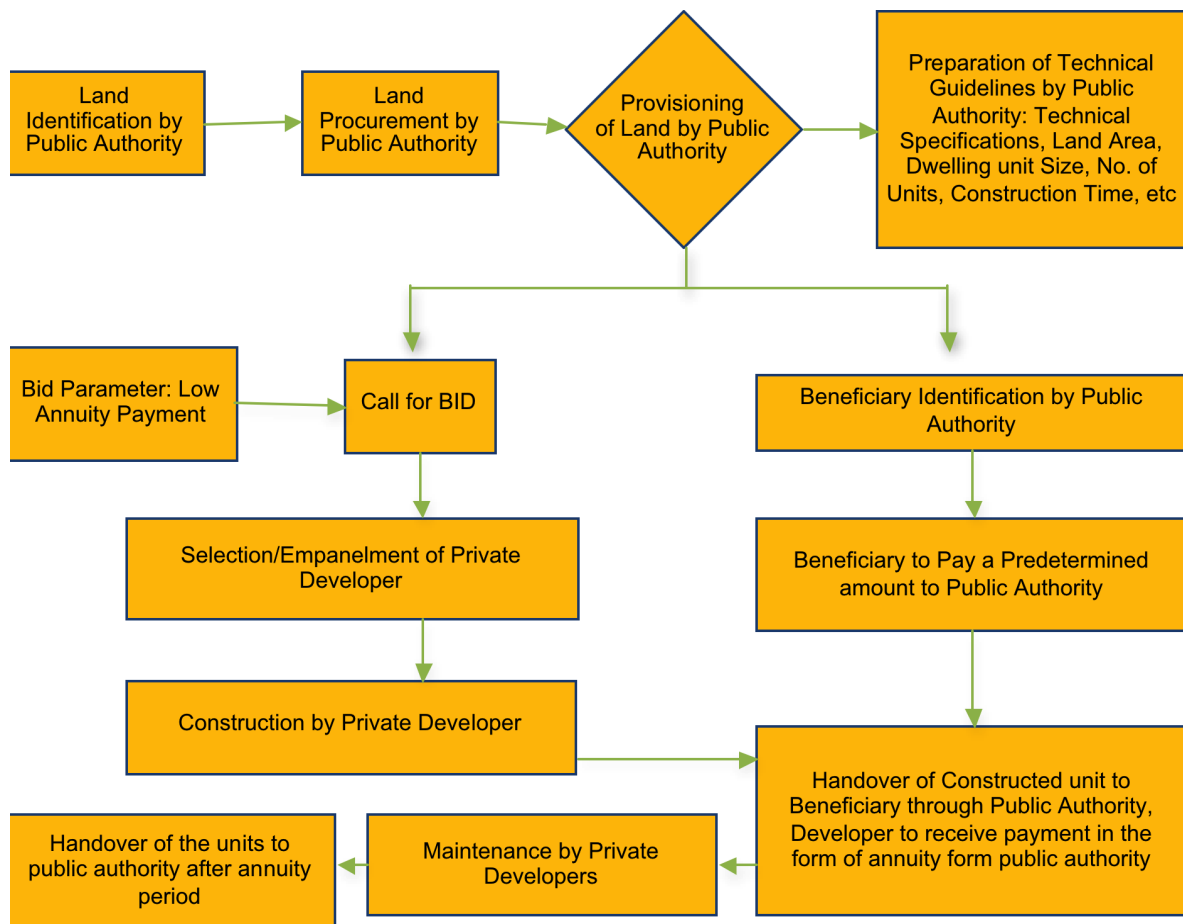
Land Identification by Public Authority

Land Procurement by Public Authority

Provisioning of Land by Public Authority

Preparation of Technical Guidelines by Public Authority: Technical Specifications, Land Area, Dwelling unit Size, No. of Units, Construction Time, etc

Bid Parameter: Low Annuity Payment

Call for BID

Beneficiary Identification by Public Authority

Selection/Empanelment of Private Developer

Beneficiary to Pay a Predetermined amount to Public Authority

Construction by Private Developer

Handover of Constructed unit to Beneficiary through Public Authority, Developer to receive payment in the form of annuity form public authority

Handover of the units to public authority after annuity period

Maintenance by Private Developers